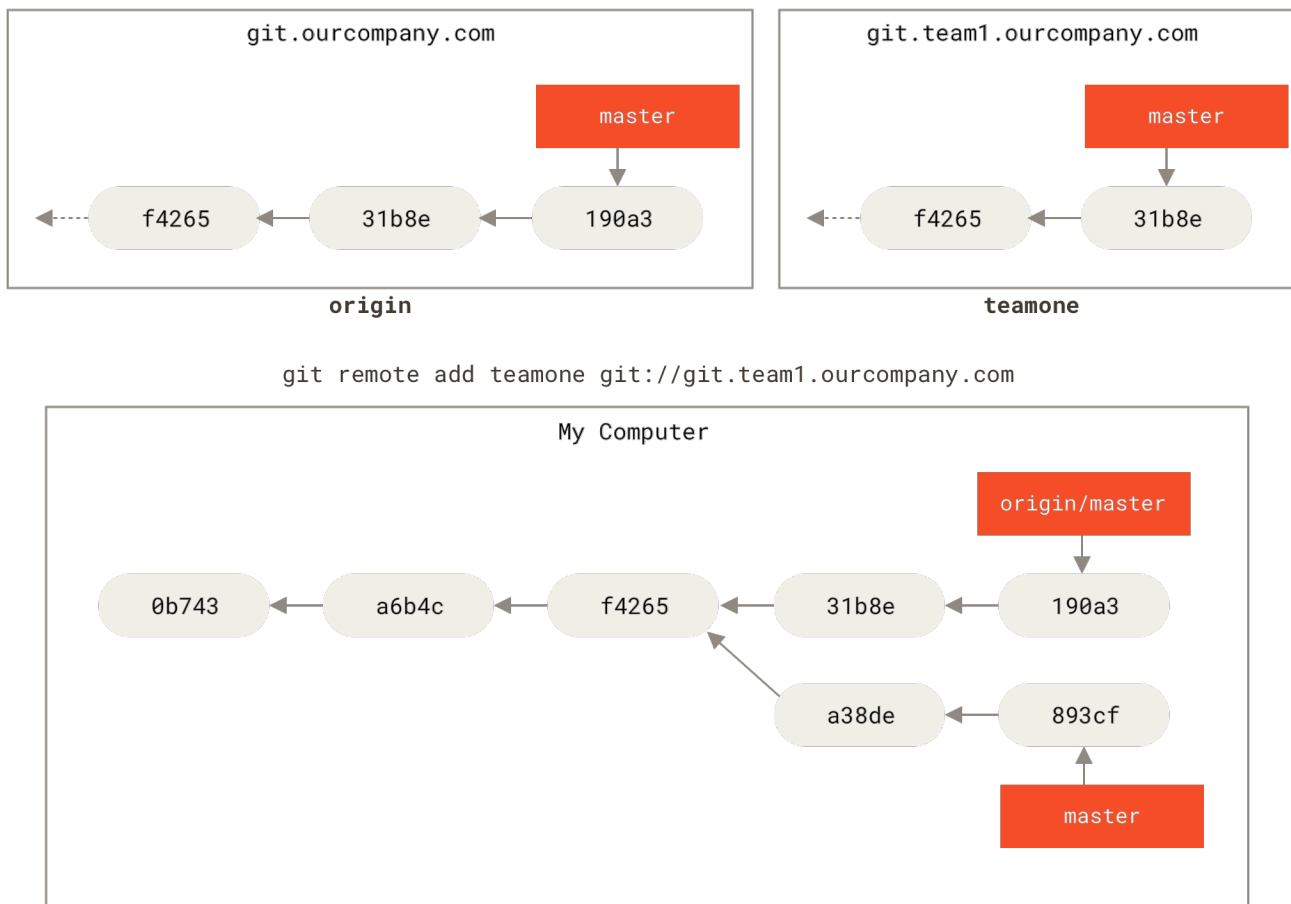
git.ourcompany.com

master

f4265
31b8e
190a3

origin

git.team1.ourcompany.com

master

f4265
31b8e

teamone

git remote add teamone git://git.team1.ourcompany.com

My Computer

origin/master

0b743
a6b4c
f4265
31b8e
190a3

a38de
893cf

master